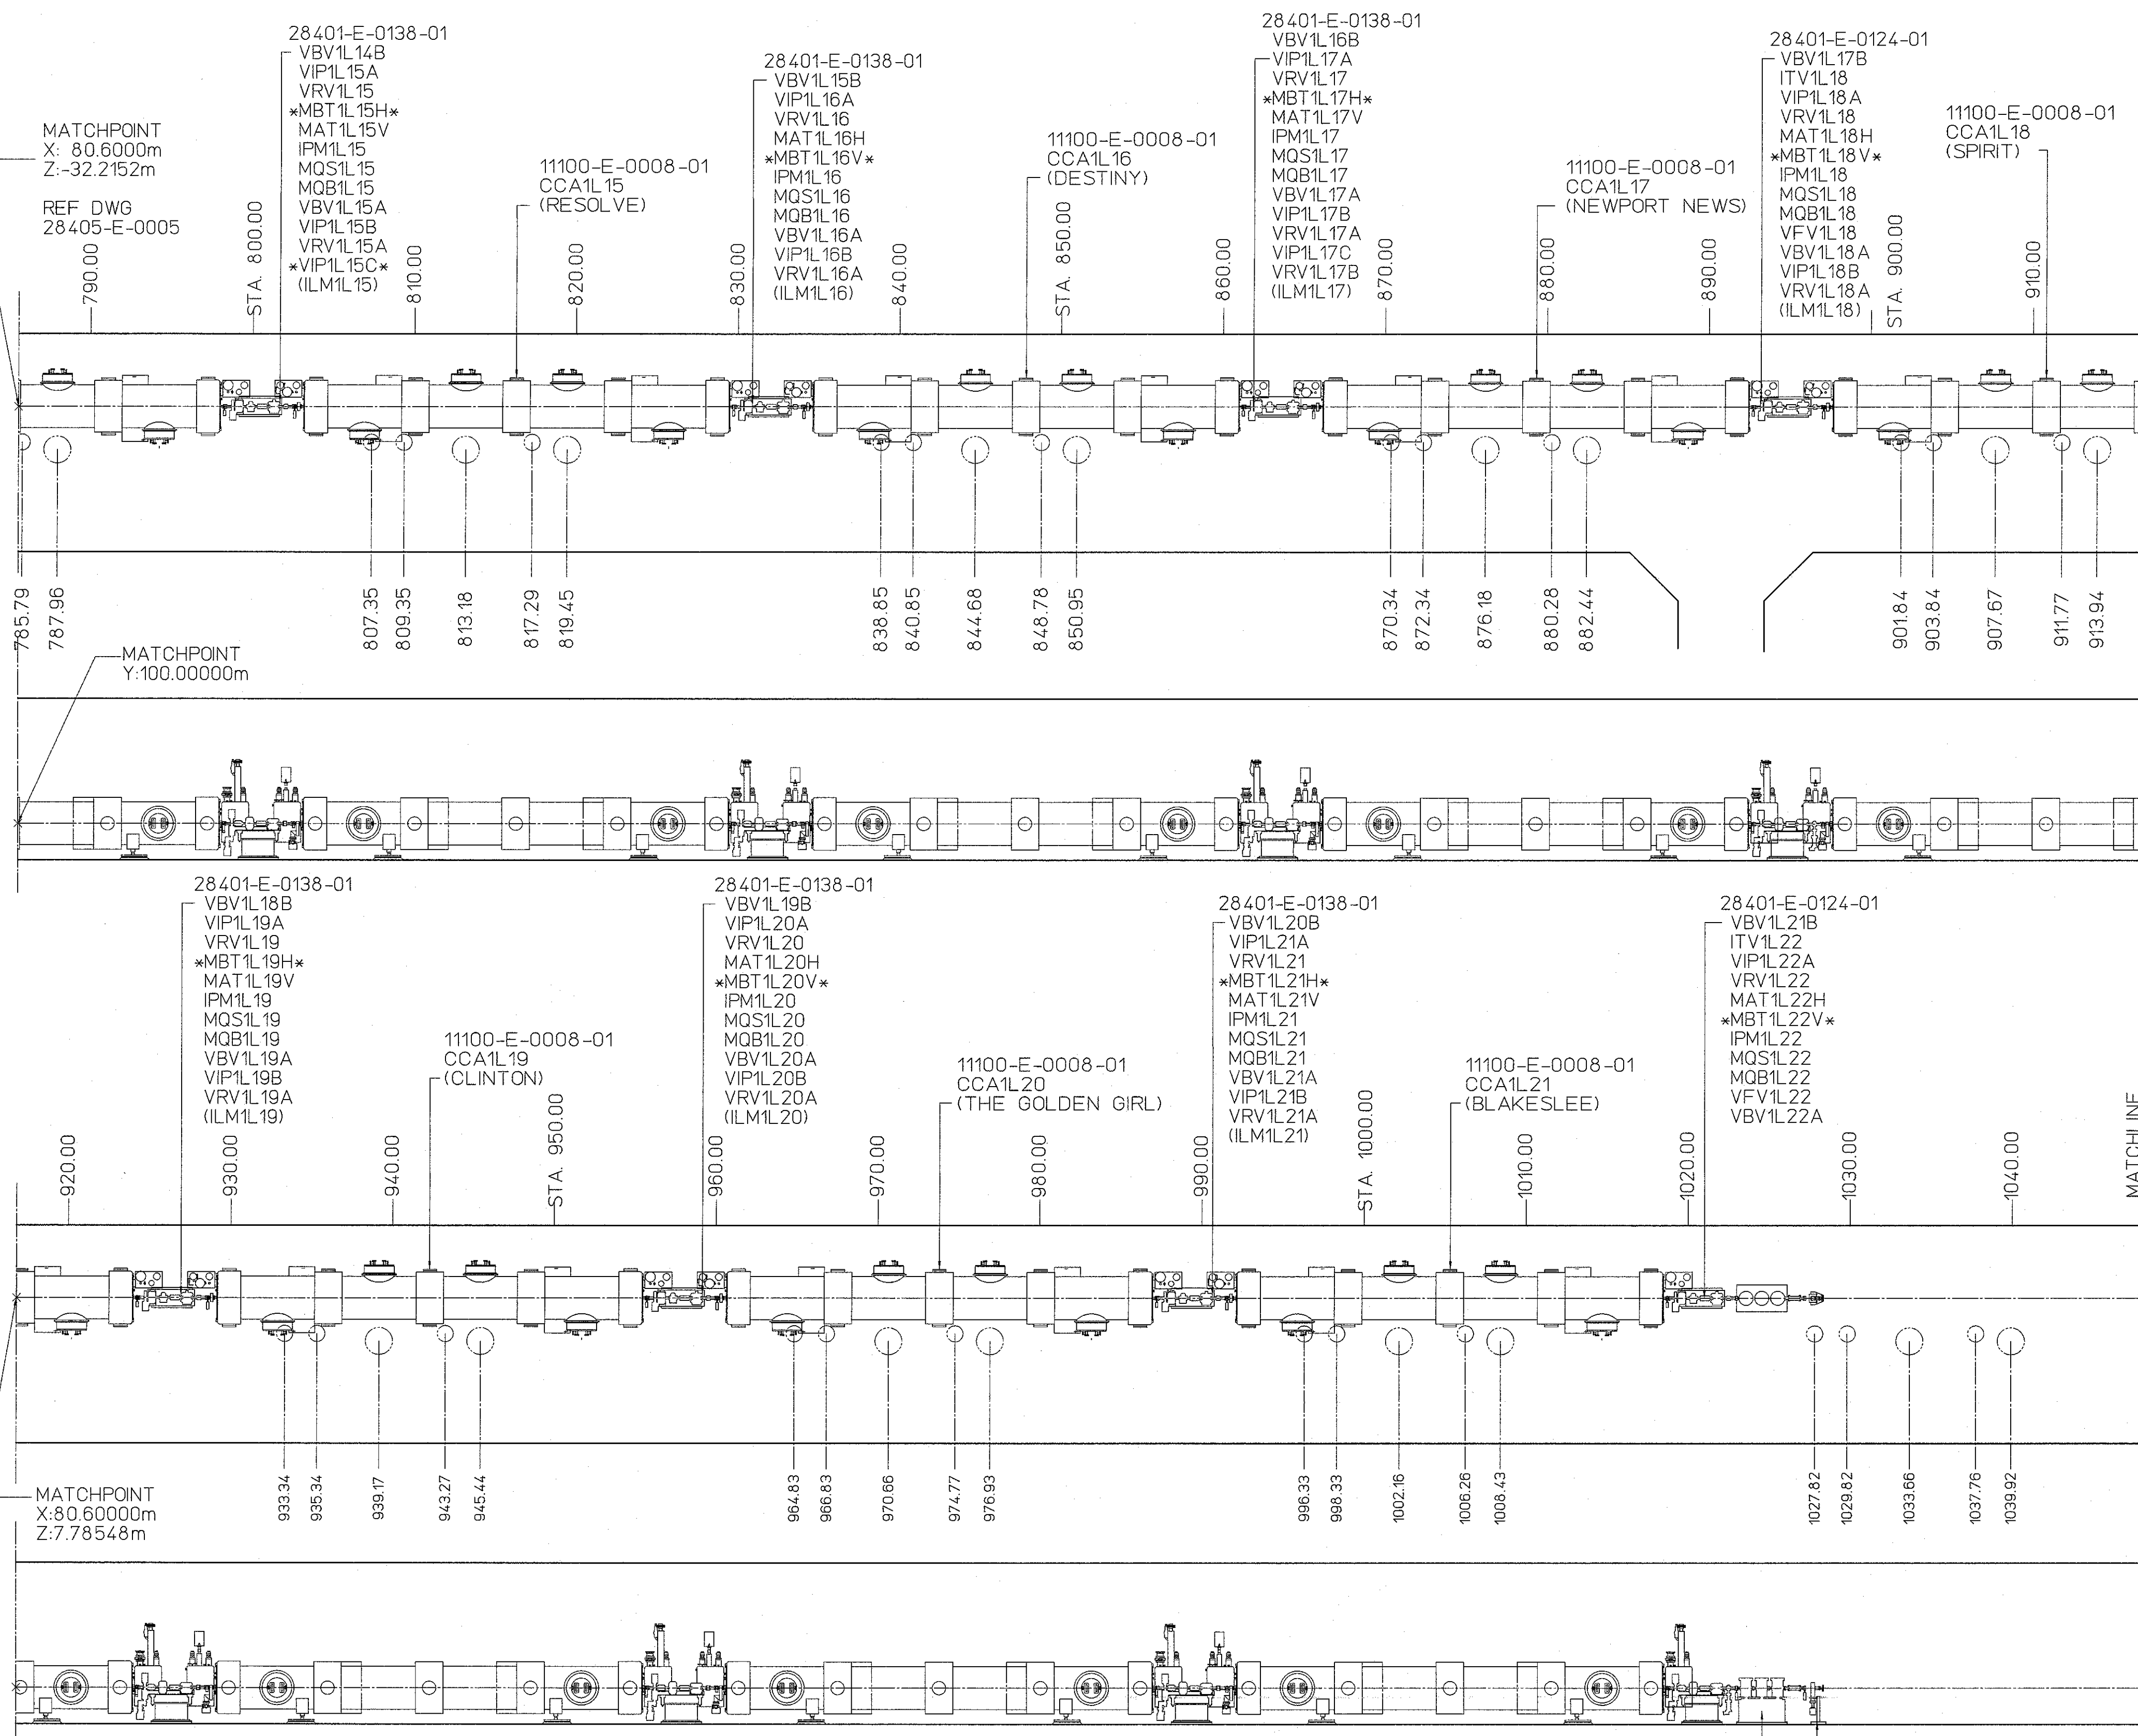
MATCHPOINT
X: 80.6000m
Z:-32.2152m

REF DWG
28405-E-0005

790.00

28401-E-0138-01
VBV1L14B
VIP1L15A
VRV1L15
*MBT1L15H*
MAT1L15V
IPM1L15
MQS1L15
MQB1L15
VBV1L15A
VIP1L15B
VRV1L15A
*VIP1L15C*
(ILM1L15)

STA. 800.00

810.00

11100-E-0008-01
CCA1L15
(RESOLVE)

820.00

830.00

28401-E-0138-01
VBV1L15B
VIP1L16A
VRV1L16
MAT1L16H
*MBT1L16V*
IPM1L16
MQS1L16
MQB1L16
VBV1L16A
VIP1L16B
VRV1L16A
(ILM1L16)

840.00

11100-E-0008-01
CCA1L16
(DESTINY)

STA. 850.00

860.00

28401-E-0138-01
VBV1L16B
VIP1L17A
VRV1L17
*MBT1L17H*
MAT1L17V
IPM1L17
MQS1L17
MQB1L17
VBV1L17A
VIP1L17B
VRV1L17A
VIP1L17C
VRV1L17B
(ILM1L17)

870.00

11100-E-0008-01
CCA1L17
(NEWPORT NEWS)

880.00

890.00

28401-E-0124-01
VBV1L17B
ITV1L18
VIP1L18A
VRV1L18
MAT1L18H
*MBT1L18V*
IPM1L18
MQS1L18
MQB1L18
VFV1L18
VBV1L18A
VIP1L18B
VRV1L18A
(ILM1L18)

STA. 900.00

11100-E-0008-01
CCA1L18
(SPIRIT)

910.00

785.79
787.96
807.35
809.35
813.18
817.29
819.45
838.85
840.85
844.68
848.78
850.95
870.34
872.34
876.18
880.28
882.44
901.84
903.84
907.67
911.77
913.94

MATCHPOINT
Y:100.00000m

28401-E-0138-01
VBV1L18B
VIP1L19A
VRV1L19
*MBT1L19H*
MAT1L19V
IPM1L19
MQS1L19
MQB1L19
VBV1L19A
VIP1L19B
VRV1L19A
(ILM1L19)

920.00
930.00
940.00

11100-E-0008-01
CCA1L19
(CLINTON)

STA. 950.00

960.00

28401-E-0138-01
VBV1L19B
VIP1L20A
VRV1L20
MAT1L20H
*MBT1L20V*
IPM1L20
MQS1L20
MQB1L20
VBV1L20A
VIP1L20B
VRV1L20A
(ILM1L20)

970.00

11100-E-0008-01
CCA1L20
(THE GOLDEN GIRL)

980.00
990.00

28401-E-0138-01
VBV1L20B
VIP1L21A
VRV1L21
*MBT1L21H*
MAT1L21V
IPM1L21
MQS1L21
MQB1L21
VBV1L21A
VIP1L21B
VRV1L21A
(ILM1L21)

STA. 1000.00

11100-E-0008-01
CCA1L21
(BLAKESLEE)

1010.00
1020.00

28401-E-0124-01
VBV1L21B
ITV1L22
VIP1L22A
VRV1L22
MAT1L22H
*MBT1L22V*
IPM1L22
MQS1L22
MQB1L22
VFV1L22
VBV1L22A

1030.00
1040.00

MATCHLINE

933.34
935.34
939.17
943.27
945.44
964.83
966.83
970.66
974.77
976.93
996.33
998.33
1002.16
1006.26
1008.43
1027.82
1029.82
1033.66
1037.76
1039.92

MATCHPOINT
X:80.60000m
Z:7.78548m